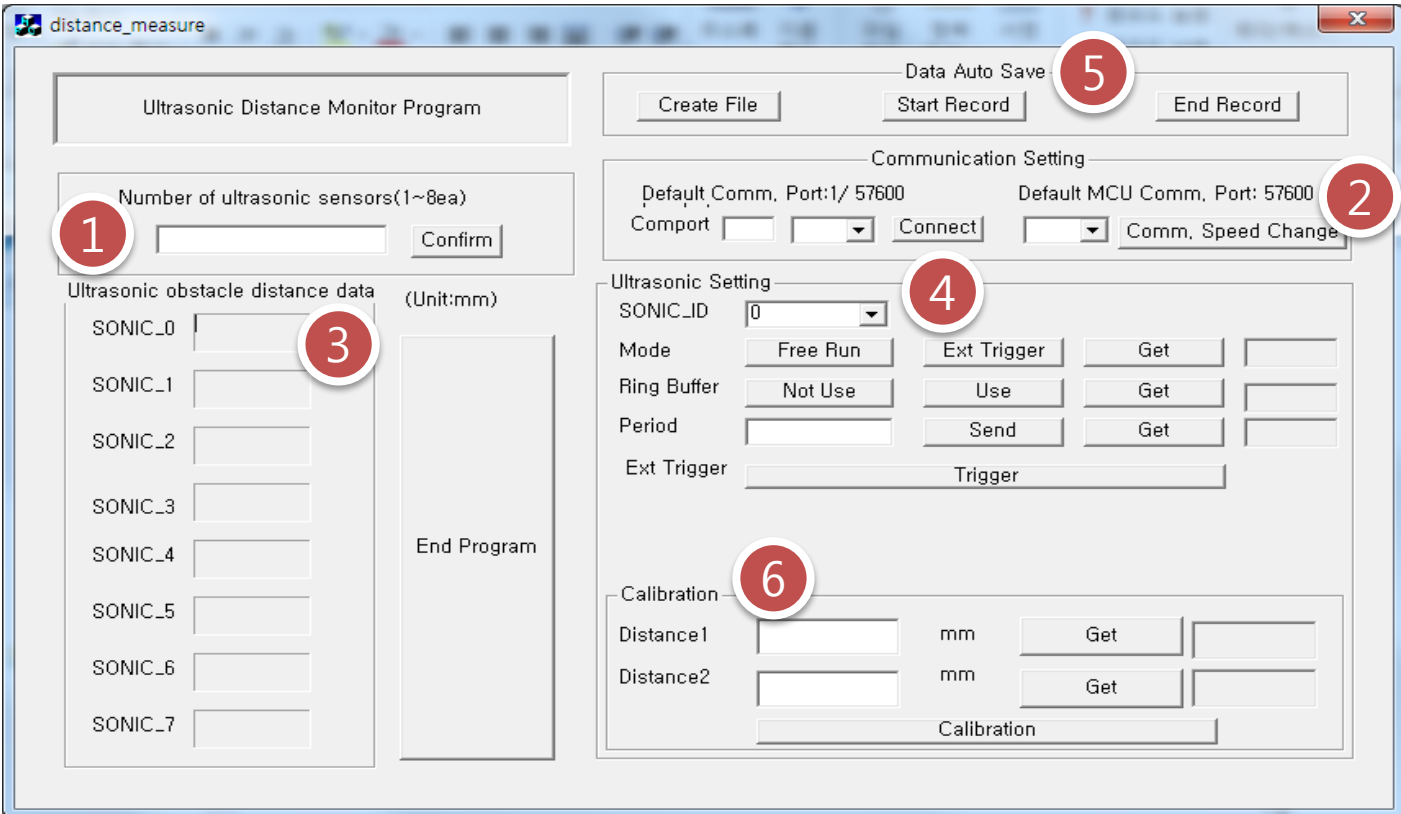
distance_measure

Ultrasonic Distance Monitor Program

Data Auto Save
Create File
Start Record
End Record
5

Communication Setting
Default Comm. Port:1/ 57600
Default MCU Comm. Port: 57600
2
Comport
Connect
Comm. Speed Change

Number of ultrasonic sensors(1~8ea)
1
Confirm

Ultrasonic obstacle distance data
(Unit:mm)
SONIC_0
3
SONIC_1
SONIC_2
SONIC_3
SONIC_4
SONIC_5
SONIC_6
SONIC_7
End Program

Ultrasonic Setting
4
SONIC_ID 0
Mode
Free Run
Ext Trigger
Get
Ring Buffer
Not Use
Use
Get
Period
Send
Get
Ext Trigger
Trigger

Calibration
6
Distance1
mm
Get
Distance2
mm
Get
Calibration